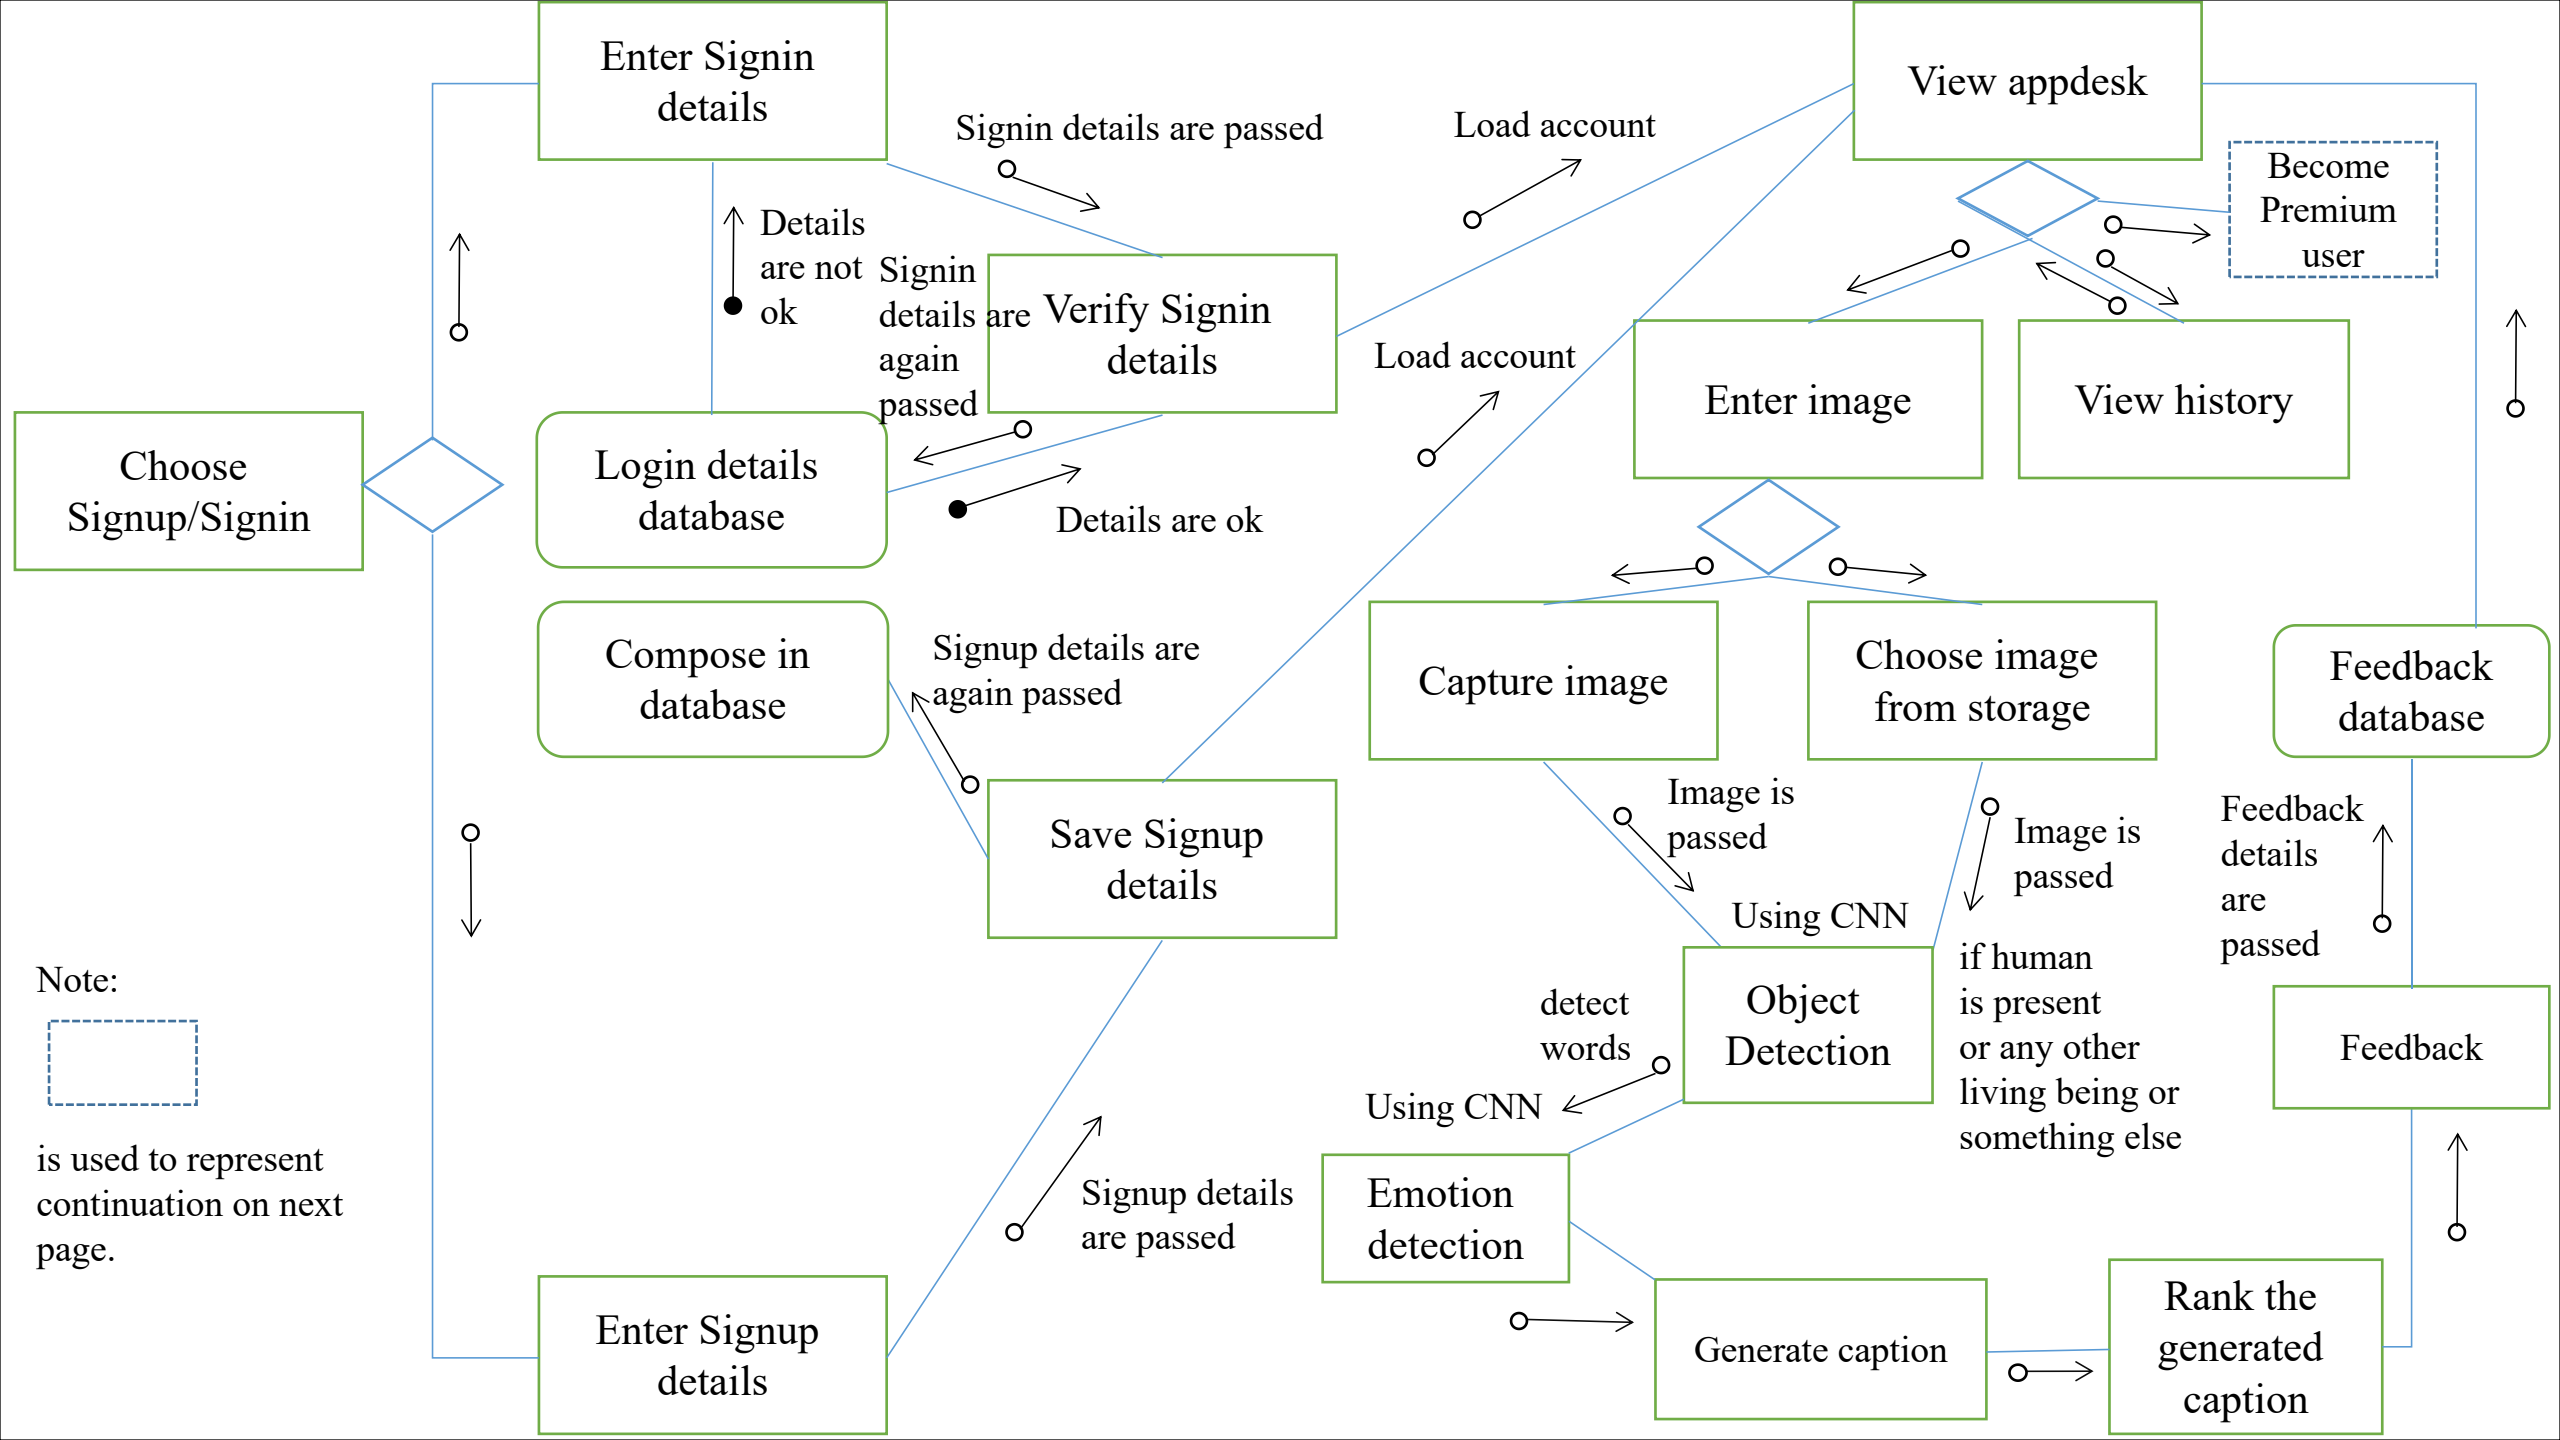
Enter Signin details

Signin details are passed

Load account

View appdesk

Become Premium user

Details are not ok

Signin details are again passed

Verify Signin details

Load account

Enter image

View history

Choose Signup/Signin

Login details database

Details are ok

Compose in database

Signup details are again passed

Capture image

Choose image from storage

Feedback database

Save Signup details

Image is passed

Image is passed

Feedback details are passed

Using CNN

Note:

detect words

Object Detection

if human is present or any other living being or something else

Feedback

Using CNN

is used to represent continuation on next page.

Signup details are passed

Emotion detection

Enter Signup details

Generate caption

Rank the generated caption